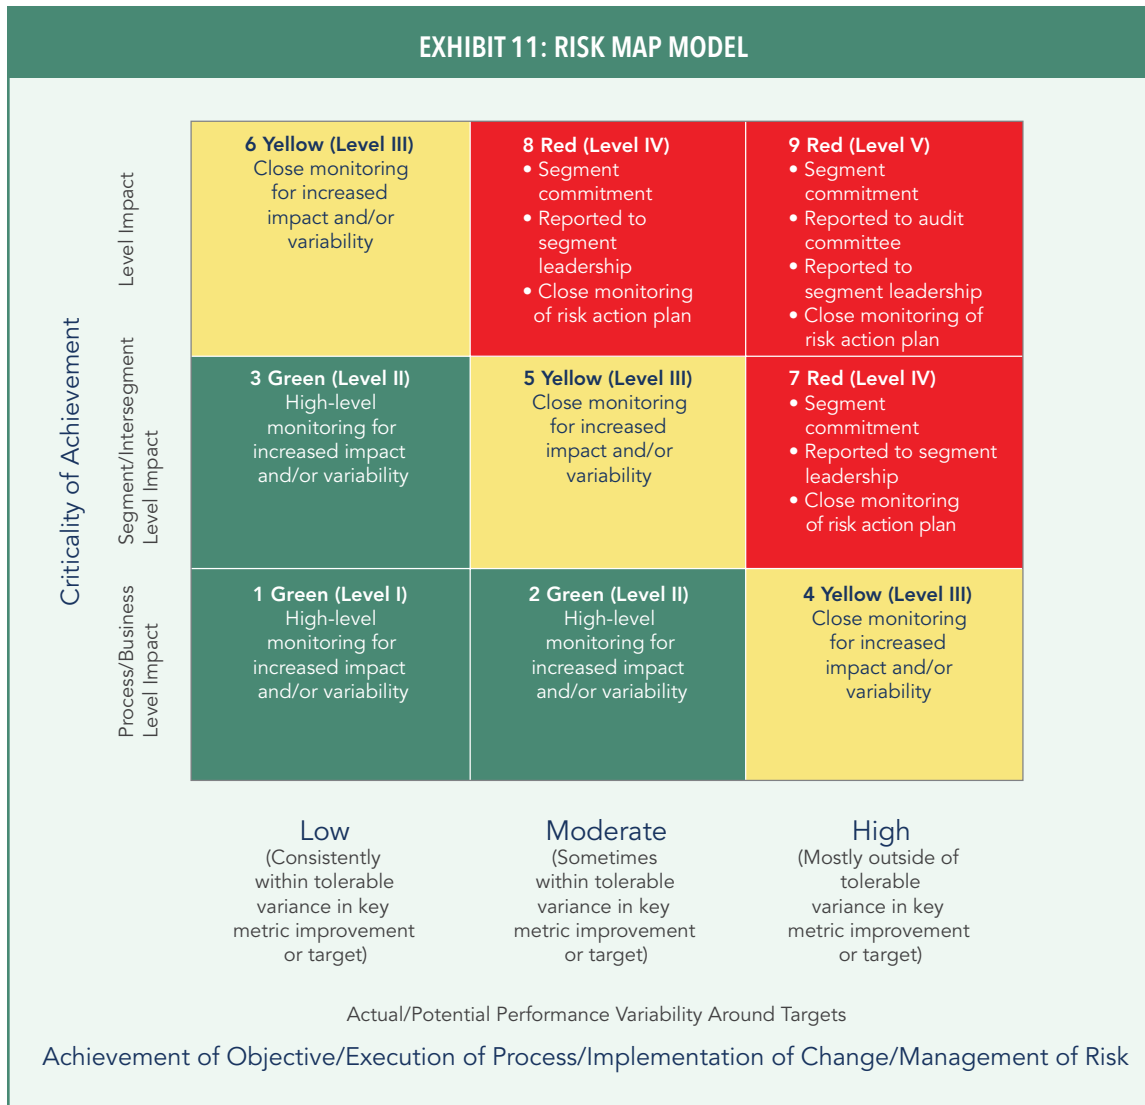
EXHIBIT 11: RISK MAP MODEL

Criticality of Achievement

Level Impact

Segment/Intersegment Level Impact

Process/Business Level Impact

| 6 Yellow (Level III) Close monitoring for increased impact and/or variability | 8 Red (Level IV) • Segment commitment • Reported to segment leadership • Close monitoring of risk action plan | 9 Red (Level V) • Segment commitment • Reported to audit committee • Reported to segment leadership • Close monitoring of risk action plan |
|---|---|---|
| 3 Green (Level II) High-level monitoring for increased impact and/or variability | 5 Yellow (Level III) Close monitoring for increased impact and/or variability | 7 Red (Level IV) • Segment commitment • Reported to segment leadership • Close monitoring of risk action plan |
| 1 Green (Level I) High-level monitoring for increased impact and/or variability | 2 Green (Level II) High-level monitoring for increased impact and/or variability | 4 Yellow (Level III) Close monitoring for increased impact and/or variability |

Low (Consistently within tolerable variance in key metric improvement or target)

Moderate (Sometimes within tolerable variance in key metric improvement or target)

High (Mostly outside of tolerable variance in key metric improvement or target)

Actual/Potential Performance Variability Around Targets

Achievement of Objective/Execution of Process/Implementation of Change/Management of Risk